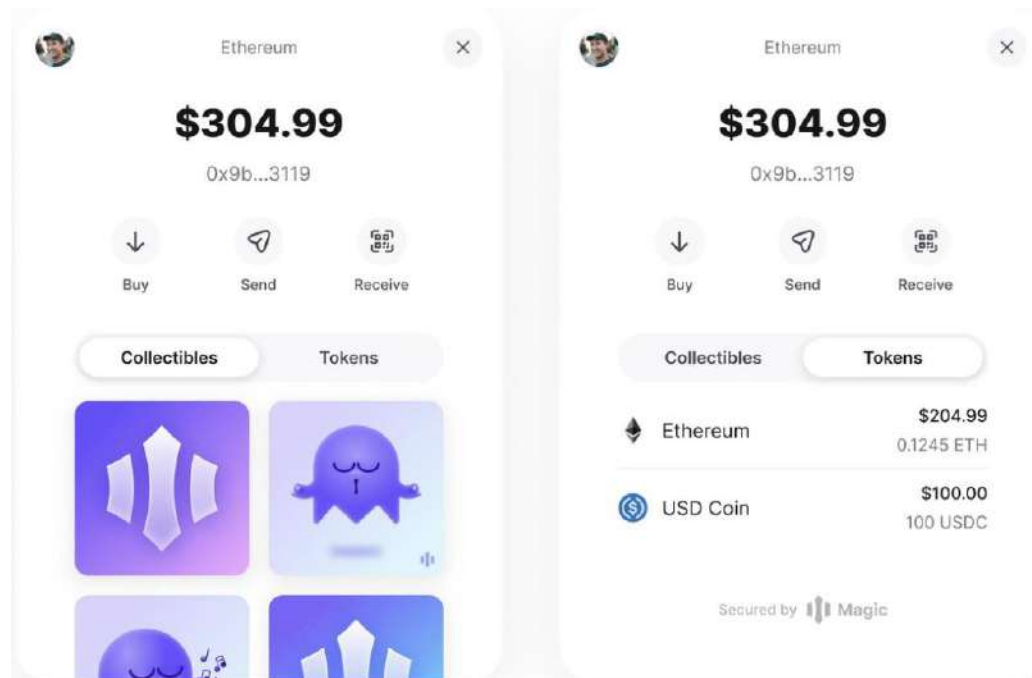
Ethereum

$304.99

0x9b...3119

Buy Send Receive

Collectibles Tokens

Ethereum

$304.99

0x9b...3119

Buy Send Receive

Collectibles Tokens

Ethereum $204.99 0.1245 ETH

USD Coin $100.00 100 USDC

Secured by Magic